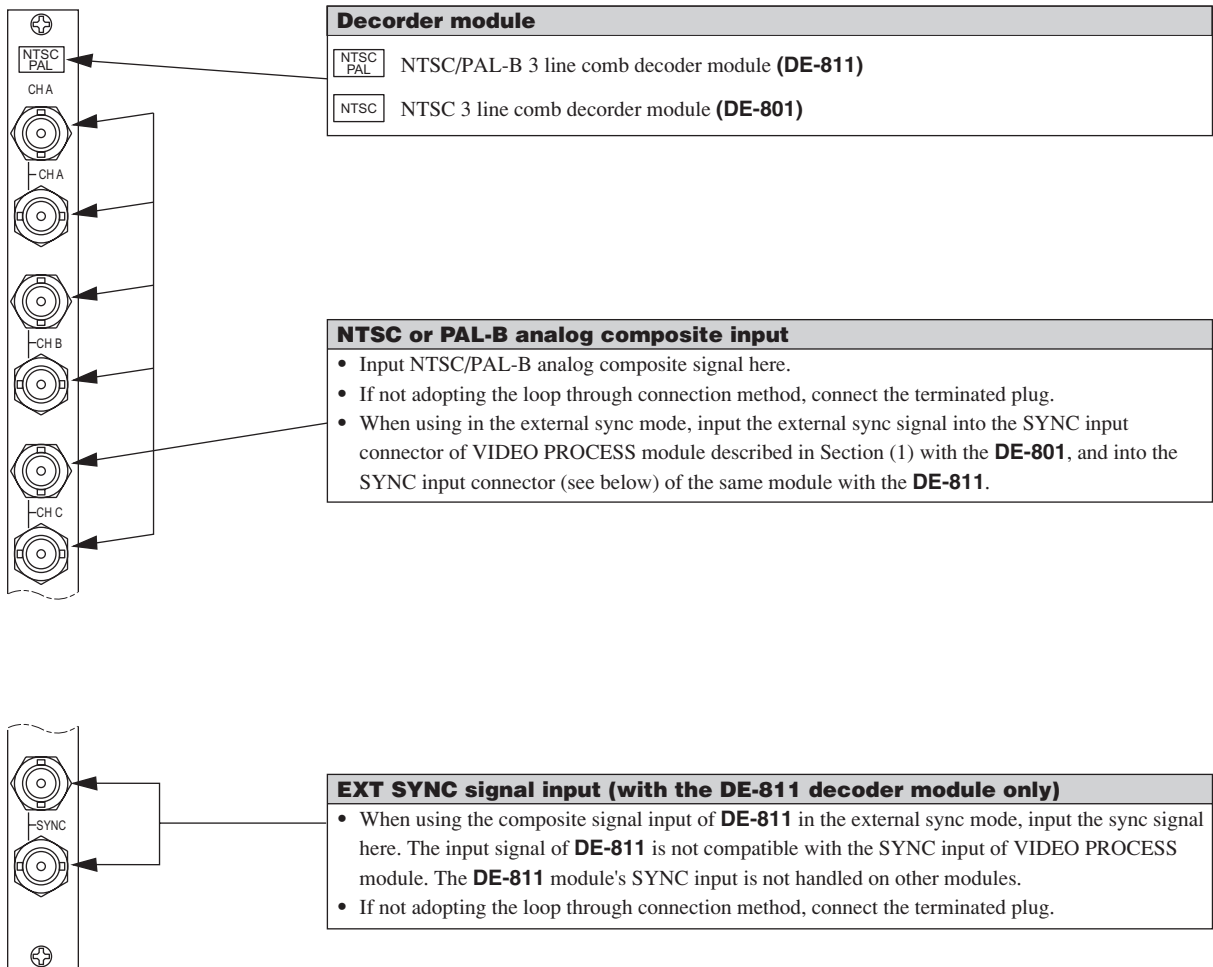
NTSC
PAL

CH A

CH A

CH B

CH C

Decorder module

NTSC PAL NTSC/PAL-B 3 line comb decoder module **(DE-811)**

NTSC NTSC 3 line comb decorder module **(DE-801)**

NTSC or PAL-B analog composite input

• Input NTSC/PAL-B analog composite signal here.
• If not adopting the loop through connection method, connect the terminated plug.
• When using in the external sync mode, input the external sync signal into the SYNC input connector of VIDEO PROCESS module described in Section (1) with the **DE-801**, and into the SYNC input connector (see below) of the same module with the **DE-811**.

SYNC

EXT SYNC signal input (with the DE-811 decoder module only)

• When using the composite signal input of **DE-811** in the external sync mode, input the sync signal here. The input signal of **DE-811** is not compatible with the SYNC input of VIDEO PROCESS module. The **DE-811** module's SYNC input is not handled on other modules.
• If not adopting the loop through connection method, connect the terminated plug.